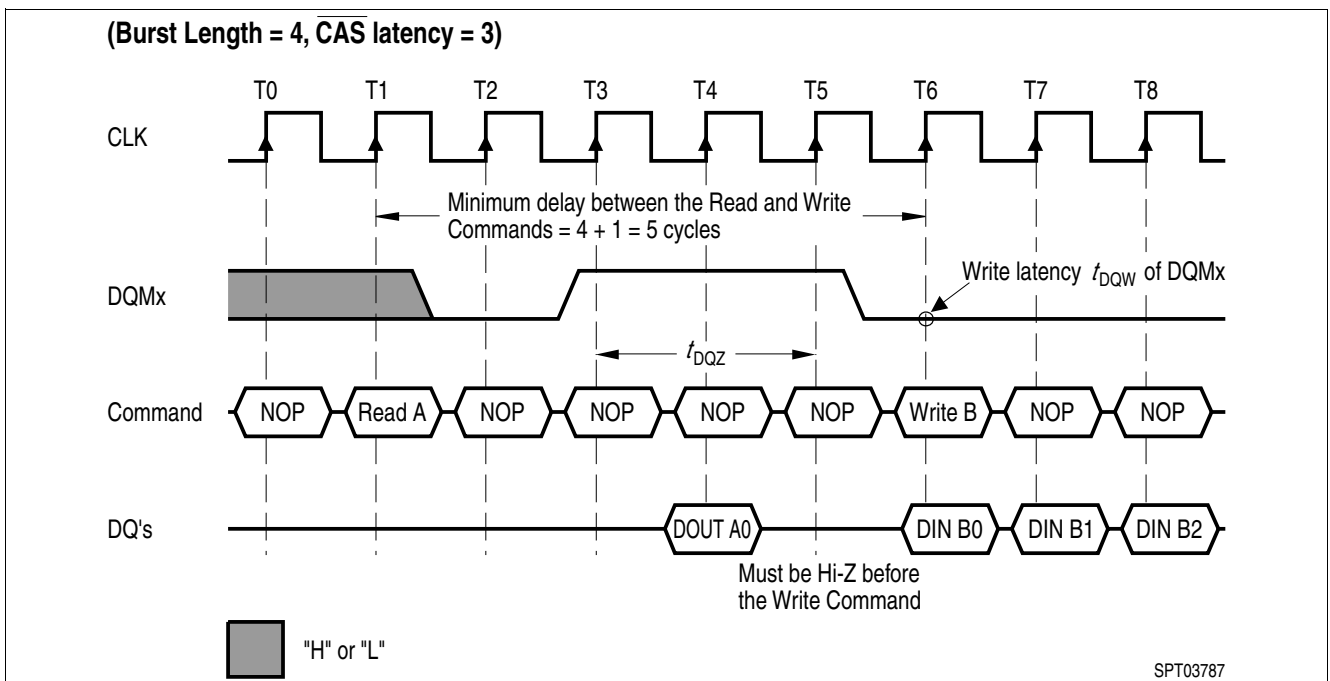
(Burst Length = 4, $\overline{CAS}$ latency = 3)

T0 T1 T2 T3 T4 T5 T6 T7 T8

CLK

Minimum delay between the Read and Write Commands = 4 + 1 = 5 cycles

DQMx

Write latency $t_{DQW}$ of DQMx

$t_{DQZ}$

Command NOP Read A NOP NOP NOP NOP Write B NOP NOP

DQ's DOUT A0 DIN B0 DIN B1 DIN B2

Must be Hi-Z before the Write Command

"H" or "L"

SPT03787